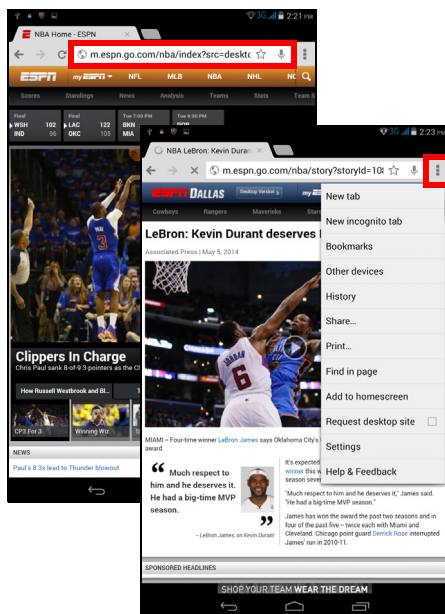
2:21 PM

NBA Home - ESPN

m.espn.go.com/nba/index?src=deskto

ESPN myESPN NFL MLB NBA NHL NC

Scores Standings News Analysis Teams Stats Team &

Final WSH 102 IND 96

Final LAC 122 OKC 105

Tue 7:00 PM BKN MIA

Tue 9: POR SA

3

Clippers In Charge

Chris Paul sank 8-of-9 3-pointers

How Russell Westbrook and Bl... Is the TS

CP3 For 3 Winning Wiz

NEWS

Paul's 8 3s lead to Thunder blowout

2:23

NBA LeBron: Kevin Duran

m.espn.go.com/nba/story?storyId=10

ESPN DALLAS Desktop Version

Cowboys Rangers Mavericks Sta

LeBron: Kevin Durant deserves

Associated Press | May 5, 2014

6

MIAMI – Four-time winner LeBron James says Oklahoma City's award.

“Much respect to him and he deserves it. He had a big-time MVP season.”

– LeBron James, on Kevin Durant

It's expected winner this season seve

"Much respect to him and he deserves it," James said. "He had a big-time MVP season."

James has won the award the past two seasons and in four of the past five – twice each with Miami and Cleveland. Chicago point guard Derrick Rose interrupted James' run in 2010-11.

SPONSORED HEADLINES

SHOP YOUR TEAM WEAR THE DREAM

New tab
New incognito tab
Bookmarks
Other devices
History
Share...
Print...
Find in page
Add to homescreen
Request desktop site
Settings
Help & Feedback